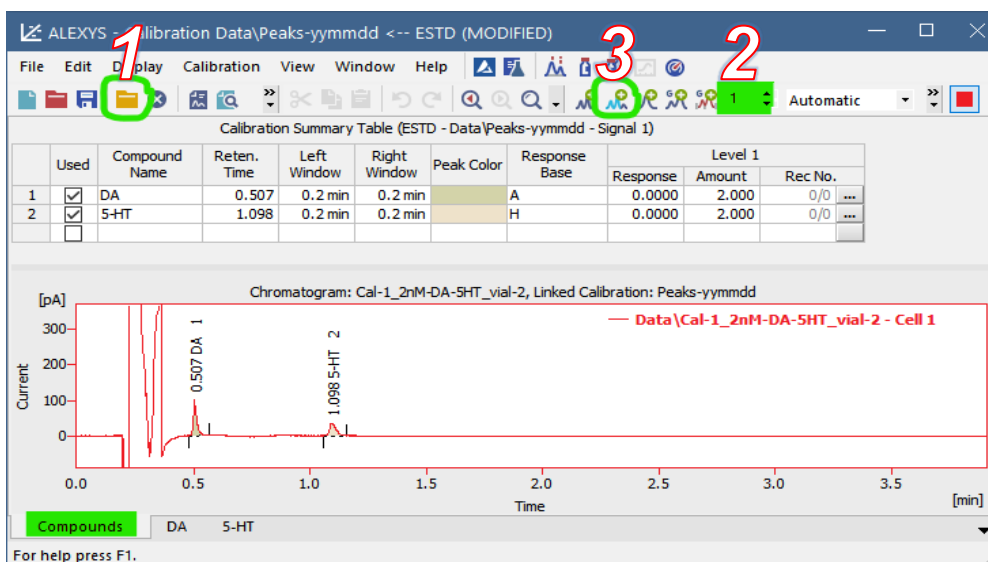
ALEXYS - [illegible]libration Data\Peaks-yymmdd <-- ESTD (MODIFIED)

1 3 2

File Edit D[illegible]play Calibration View Window Help

1 Automatic

Calibration Summary Table (ESTD - Data\Peaks-yymmdd - Signal 1)

| | Used | Compound Name | Reten. Time | Left Window | Right Window | Peak Color | Response Base | Level 1 Response | Level 1 Amount | Level 1 Rec No. | |
|---|---|---|---|---|---|---|---|---|---|---|---|
| 1 | ☑ | DA | 0.507 | 0.2 min | 0.2 min | | A | 0.0000 | 2.000 | 0/0 | ... |
| 2 | ☑ | 5-HT | 1.098 | 0.2 min | 0.2 min | | H | 0.0000 | 2.000 | 0/0 | ... |
| | ☐ | | | | | | | | | | |

Chromatogram: Cal-1_2nM-DA-5HT_vial-2, Linked Calibration: Peaks-yymmdd

Data\Cal-1_2nM-DA-5HT_vial-2 - Cell 1

[pA]
300
200
100
0
Current

0.507 DA 1
1.098 5-HT 2

0.0 0.5 1.0 1.5 2.0 2.5 3.0 3.5
Time [min]

Compounds DA 5-HT

For help press F1.